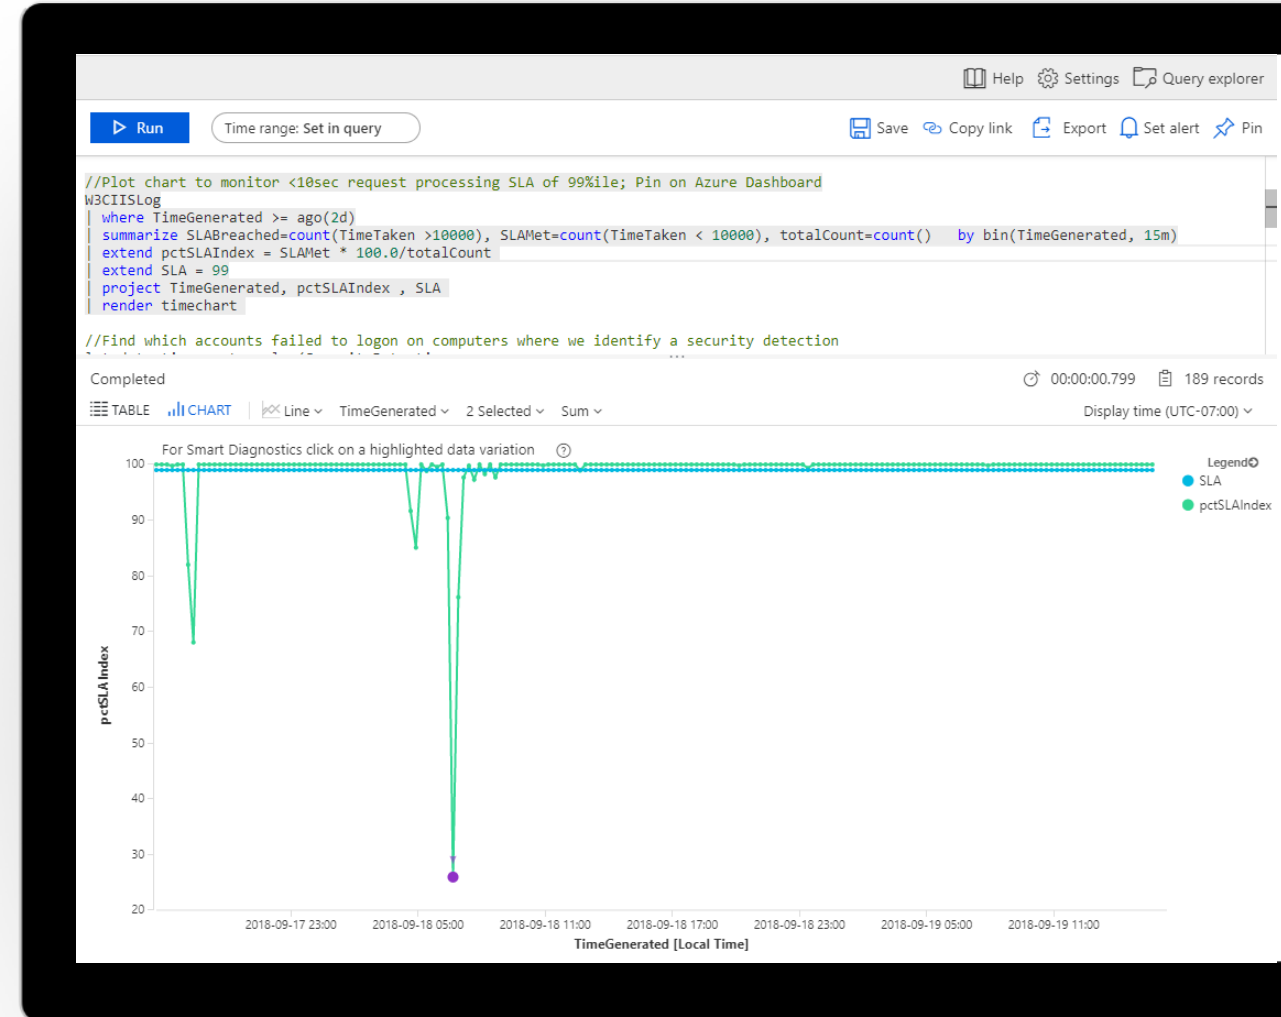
Help Settings Query explorer

Run Time range: Set in query Save Copy link Export Set alert Pin

//Plot chart to monitor <10sec request processing SLA of 99%ile; Pin on Azure Dashboard
W3CIISLog
| where TimeGenerated >= ago(2d)
| summarize SLABreached=count(TimeTaken >10000), SLAMet=count(TimeTaken < 10000), totalCount=count() by bin(TimeGenerated, 15m)
| extend pctSLAIndex = SLAMet * 100.0/totalCount
| extend SLA = 99
| project TimeGenerated, pctSLAIndex , SLA
| render timechart

//Find which accounts failed to logon on computers where we identify a security detection

Completed 00:00:00.799 189 records

TABLE CHART Line TimeGenerated 2 Selected Sum Display time (UTC-07:00)

For Smart Diagnostics click on a highlighted data variation

Legend
SLA
pctSLAIndex

100
90
80
70
60
50
40
30
20
pctSLA Index

2018-09-17 23:00 2018-09-18 05:00 2018-09-18 11:00 2018-09-18 17:00 2018-09-18 23:00 2018-09-19 05:00 2018-09-19 11:00
TimeGenerated [Local Time]